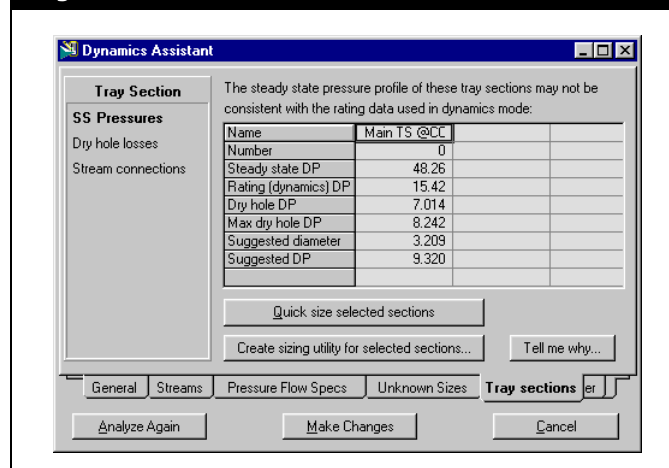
Dynamics Assistant

Tray Section
SS Pressures
Dry hole losses
Stream connections

The steady state pressure profile of these tray sections may not be consistent with the rating data used in dynamics mode:

| Name | Main TS @CC | | |
|---|---|---|---|
| Number | 0 | | |
| Steady state DP | 48.26 | | |
| Rating (dynamics) DP | 15.42 | | |
| Dry hole DP | 7.014 | | |
| Max dry hole DP | 8.242 | | |
| Suggested diameter | 3.209 | | |
| Suggested DP | 9.320 | | |
| | | | |

Quick size selected sections

Create sizing utility for selected sections...

Tell me why...

General | Streams | Pressure Flow Specs | Unknown Sizes | Tray sections | er

Analyze Again

Make Changes

Cancel